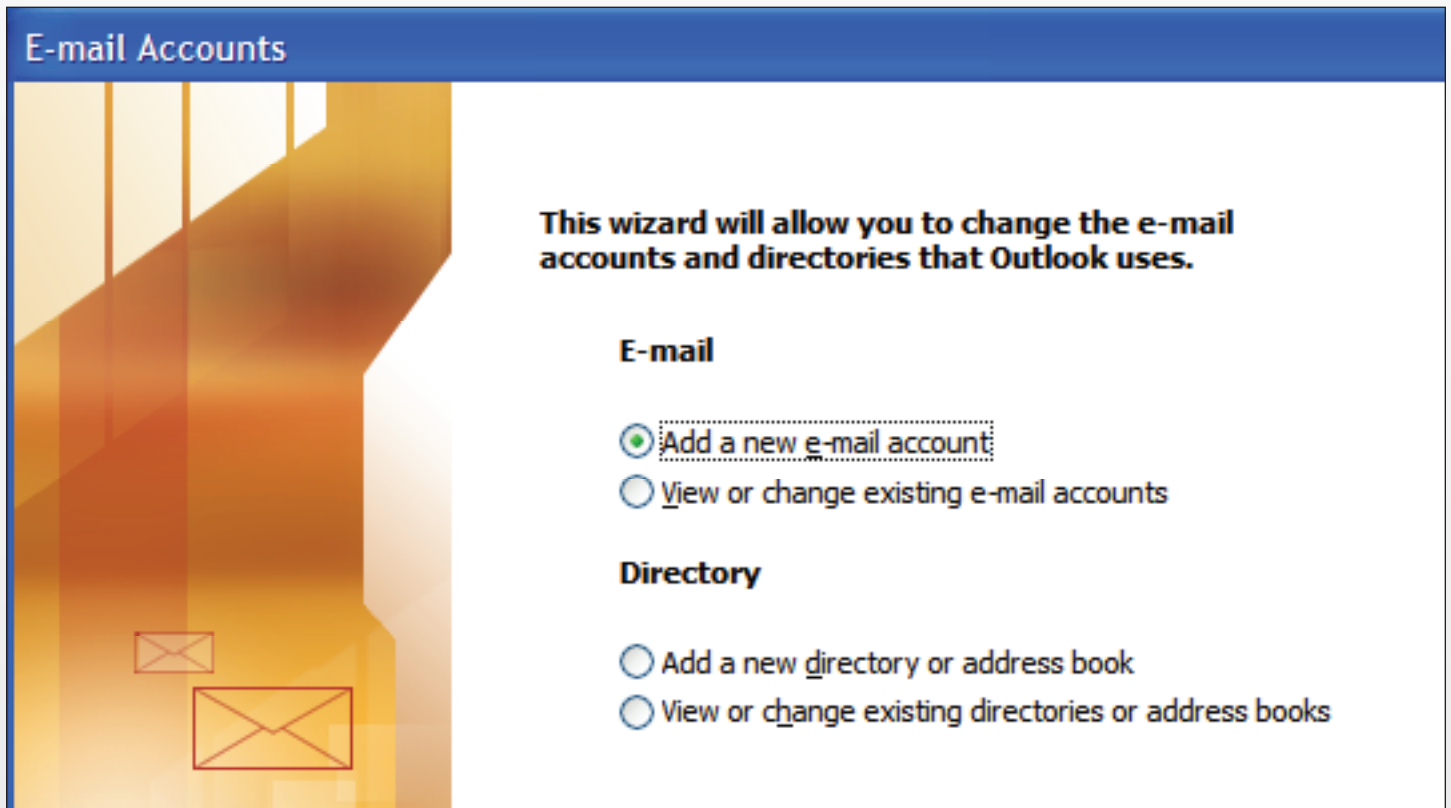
E-mail Accounts

This wizard will allow you to change the e-mail accounts and directories that Outlook uses.

E-mail

Add a new e-mail account
View or change existing e-mail accounts

Directory

Add a new directory or address book
View or change existing directories or address books